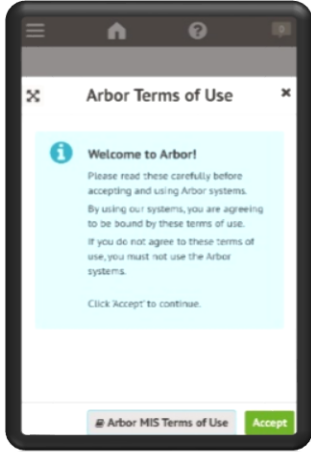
Arbor Terms of Use

Welcome to Arbor!

Please read these carefully before accepting and using Arbor systems.

By using our systems, you are agreeing to be bound by these terms of use.

If you do not agree to these terms of use, you must not use the Arbor systems.

Click 'Accept' to continue.

Arbor MIS Terms of Use

Accept